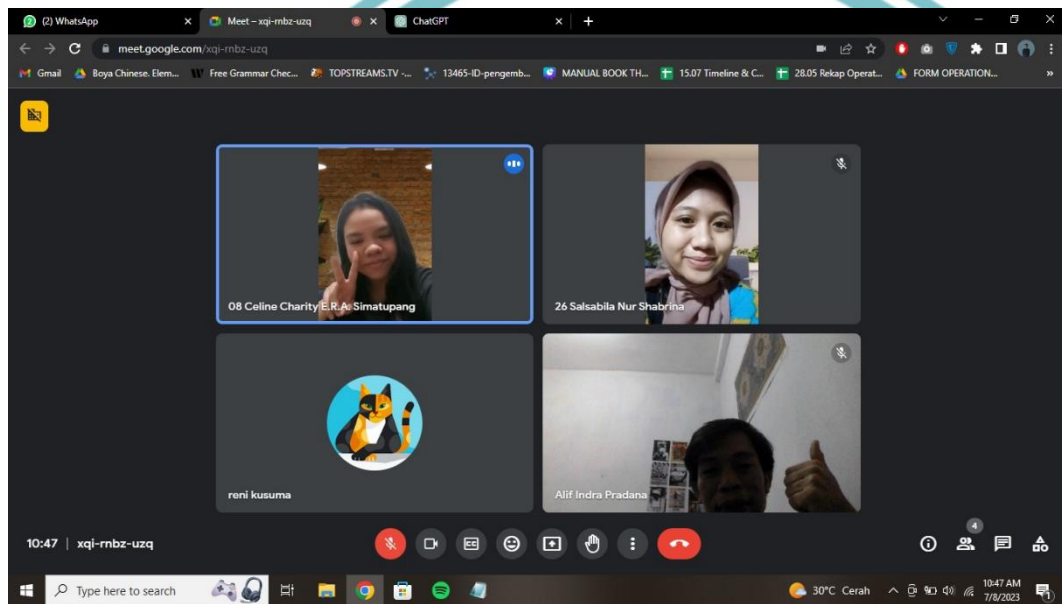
(2) WhatsApp
Meet – xqi-rnbz-uzq
ChatGPT
+
meet.google.com/xqi-rnbz-uzq
Gmail Boya Chinese. Elem... Free Grammar Chec... TOPSTREAMS.TV -... 13465-ID-pengemb... MANUAL BOOK TH... 15.07 Timeline & C... 28.05 Rekap Operat... FORM OPERATION...
»

08 Celine Charity E.R.A. Simatupang
26 Salsabila Nur Shabrina
reni kusuma
Alif Indra Pradana

10:47 | xqi-rnbz-uzq
4

Type here to search
30°C Cerah
10:47 AM
7/8/2023